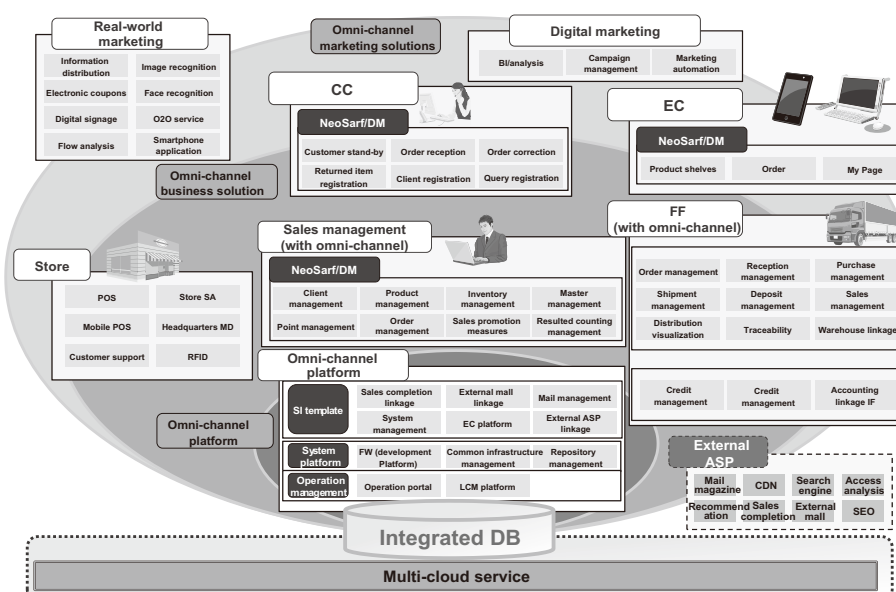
Real-world marketing

Information distribution
Image recognition
Electronic coupons
Face recognition
Digital signage
O2O service
Flow analysis
Smartphone application

Omni-channel marketing solutions

Digital marketing

BI/analysis
Campaign management
Marketing automation

CC

NeoSarf/DM

Customer stand-by
Order reception
Order correction
Returned item registration
Client registration
Query registration

EC

NeoSarf/DM

Product shelves
Order
My Page

Omni-channel business solution

Store

POS
Store SA
Mobile POS
Headquarters MD
Customer support
RFID

Sales management (with omni-channel)

NeoSarf/DM

Client management
Product management
Inventory management
Master management
Point management
Order management
Sales promotion measures
Resulted counting management

FF (with omni-channel)

Order management
Reception management
Purchase management
Shipment management
Deposit management
Sales management
Distribution visualization
Traceability
Warehouse linkage

Credit management
Credit management
Accounting linkage IF

Omni-channel platform

SI template
Sales completion linkage
External mall linkage
Mail management
System management
EC platform
External ASP linkage

System platform
FW (development Platform)
Common infrastructure management
Repository management

Operation management
Operation portal
LCM platform

Omni-channel platform

External ASP

Mail magazine
CDN
Search engine
Access analysis
Recommendation
Sales completion
External mall
SEO

Integrated DB

Multi-cloud service